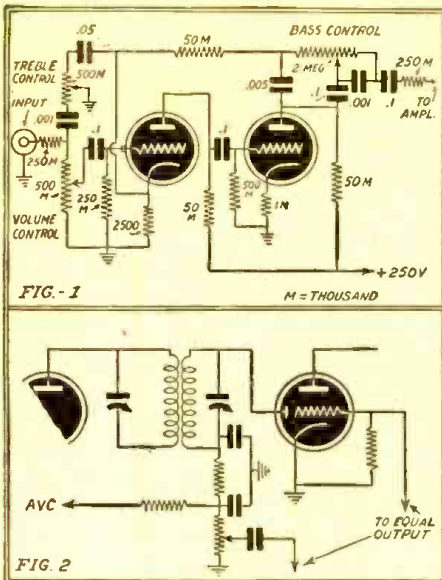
.05
50M
BASS CONTROL
TREBLE CONTROL
500M
2 MEG
250M
INPUT
.001
.005
.1
.001
.1
TO AMPL.
.1
.1
250M
500 M
250 M
500 M
1M
50M
VOLUME CONTROL
2500
50 M
+250V
FIG.-1
M = THOUSAND

AVC
TO EQUAL OUTPUT
FIG. 2